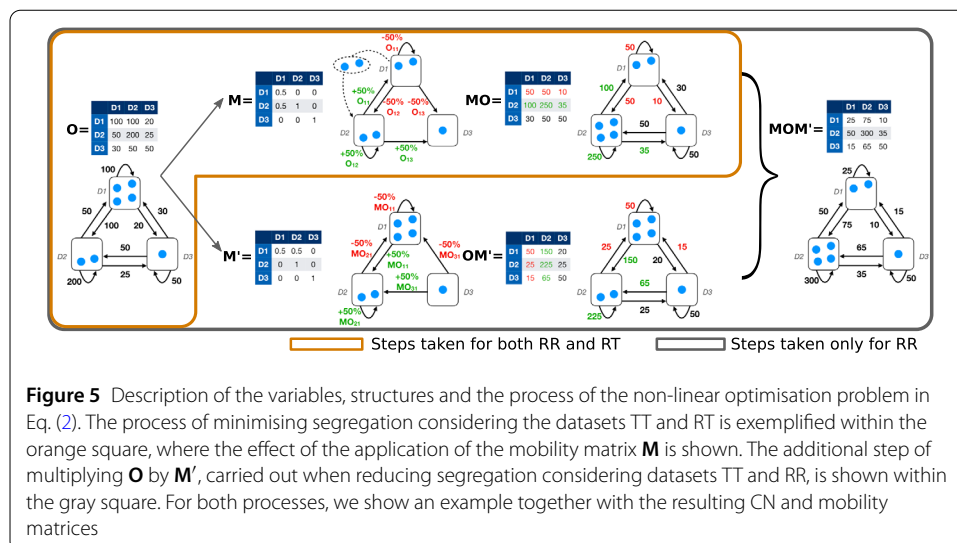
O=
|  | D1 | D2 | D3 |
|---|---|---|---|
| D1 | 100 | 100 | 20 |
| D2 | 50 | 200 | 25 |
| D3 | 30 | 50 | 50 |

100
D1
50
30
100
20
50
D2
D3
25
200
50

M=
|  | D1 | D2 | D3 |
|---|---|---|---|
| D1 | 0.5 | 0 | 0 |
| D2 | 0.5 | 1 | 0 |
| D3 | 0 | 0 | 1 |

-50%
$O_{11}$
D1
+50%
$O_{11}$
-50%
$O_{12}$
-50%
$O_{13}$
D2
D3
+50%
$O_{12}$
+50%
$O_{13}$

MO=
|  | D1 | D2 | D3 |
|---|---|---|---|
| D1 | 50 | 50 | 10 |
| D2 | 100 | 250 | 35 |
| D3 | 30 | 50 | 50 |

50
D1
100
50
10
30
50
D2
D3
250
35
50

M'=
|  | D1 | D2 | D3 |
|---|---|---|---|
| D1 | 0.5 | 0.5 | 0 |
| D2 | 0 | 1 | 0 |
| D3 | 0 | 0 | 1 |

-50%
$MO_{11}$
D1
-50%
$MO_{21}$
+50%
$MO_{11}$
-50%
$MO_{31}$
+50%
$MO_{31}$
D2
D3
+50%
$MO_{21}$

OM'=
|  | D1 | D2 | D3 |
|---|---|---|---|
| D1 | 50 | 150 | 20 |
| D2 | 25 | 225 | 25 |
| D3 | 15 | 65 | 50 |

50
D1
25
15
150
20
65
D2
D3
225
25
50

MOM'=
|  | D1 | D2 | D3 |
|---|---|---|---|
| D1 | 25 | 75 | 10 |
| D2 | 50 | 300 | 35 |
| D3 | 15 | 65 | 50 |

25
D1
50
15
75
10
65
D2
D3
300
35
50

Steps taken for both RR and RT
Steps taken only for RR

**Figure 5** Description of the variables, structures and the process of the non-linear optimisation problem in Eq. (2). The process of minimising segregation considering the datasets TT and RT is exemplified within the orange square, where the effect of the application of the mobility matrix **M** is shown. The additional step of multiplying **O** by **M**′, carried out when reducing segregation considering datasets TT and RR, is shown within the gray square. For both processes, we show an example together with the resulting CN and mobility matrices